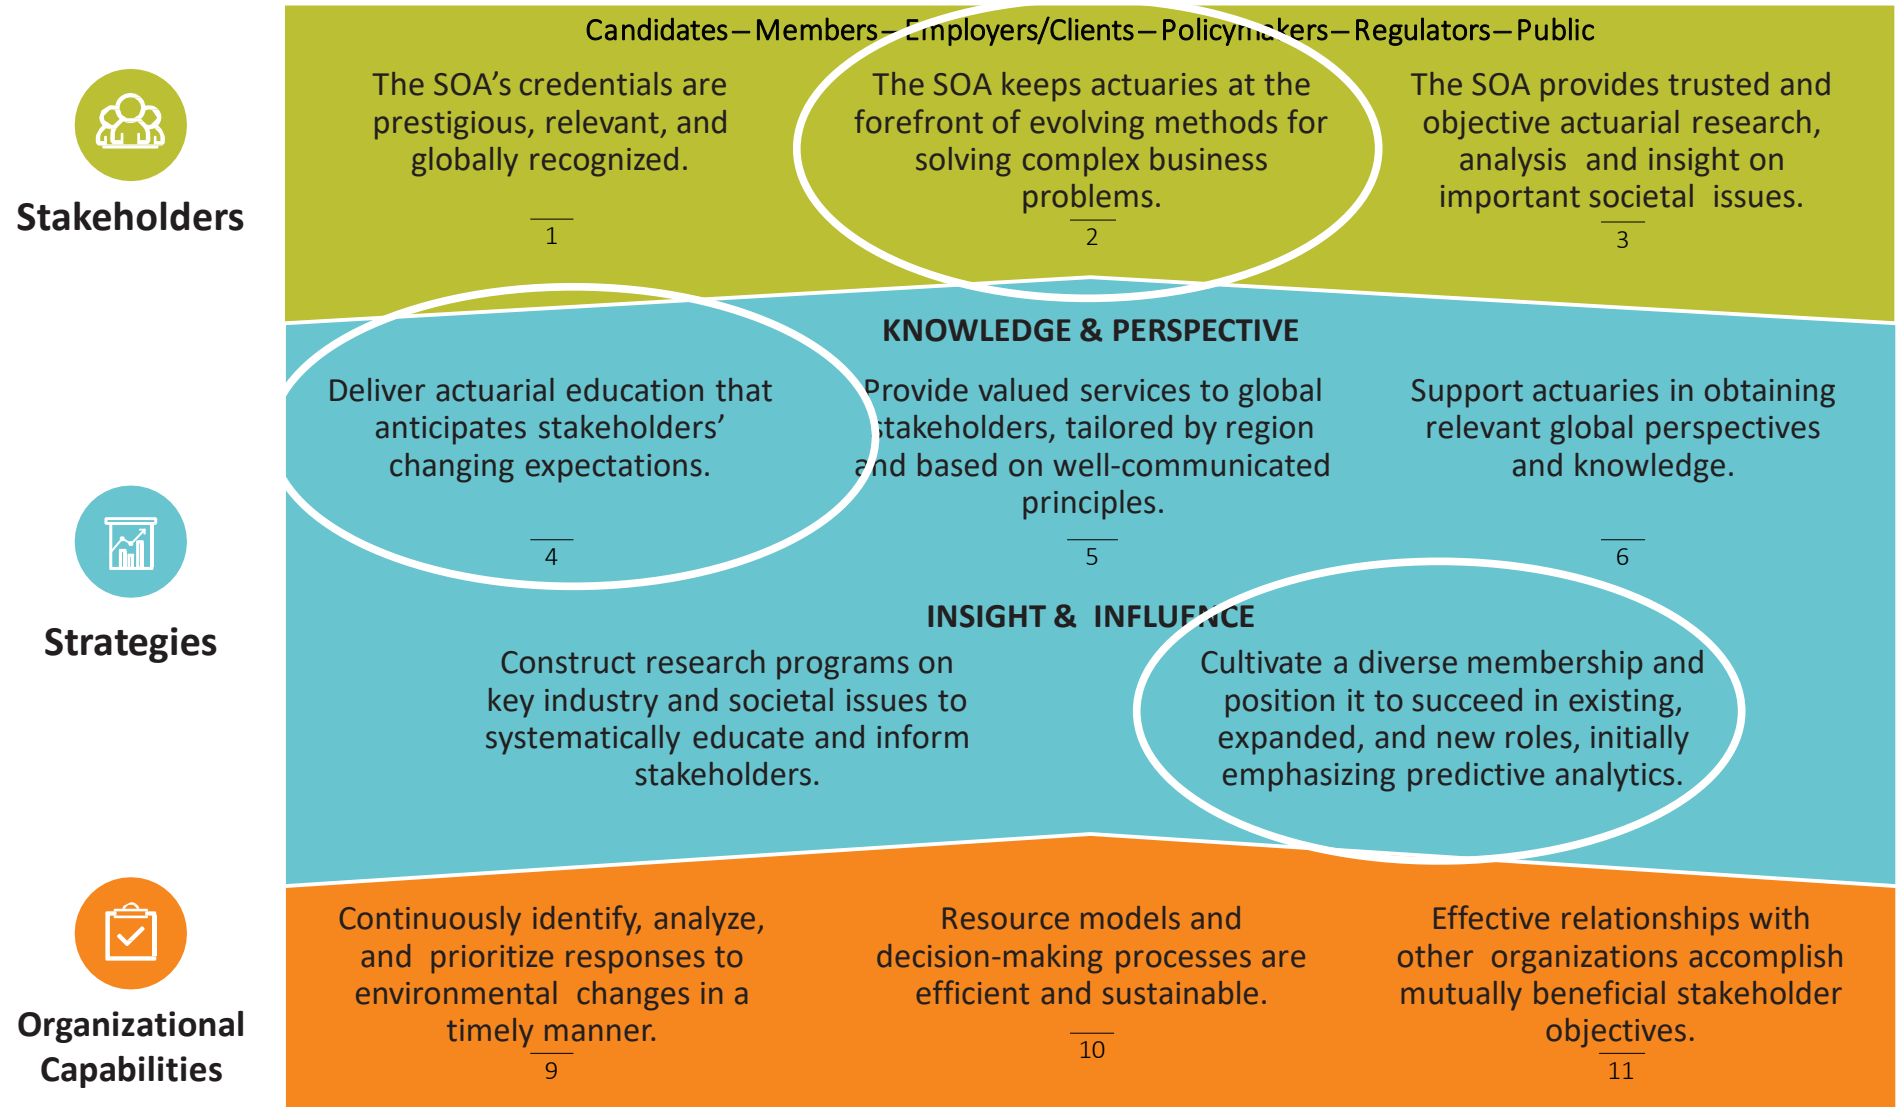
Stakeholders

Strategies

Organizational Capabilities

Candidates – Members – Employers/Clients – Policymakers – Regulators – Public

The SOA's credentials are prestigious, relevant, and globally recognized.

1

The SOA keeps actuaries at the forefront of evolving methods for solving complex business problems.

2

The SOA provides trusted and objective actuarial research, analysis and insight on important societal issues.

3

KNOWLEDGE & PERSPECTIVE

Deliver actuarial education that anticipates stakeholders' changing expectations.

4

Provide valued services to global stakeholders, tailored by region and based on well-communicated principles.

5

Support actuaries in obtaining relevant global perspectives and knowledge.

6

INSIGHT & INFLUENCE

Construct research programs on key industry and societal issues to systematically educate and inform stakeholders.

Cultivate a diverse membership and position it to succeed in existing, expanded, and new roles, initially emphasizing predictive analytics.

Continuously identify, analyze, and prioritize responses to environmental changes in a timely manner.

9

Resource models and decision-making processes are efficient and sustainable.

10

Effective relationships with other organizations accomplish mutually beneficial stakeholder objectives.

11